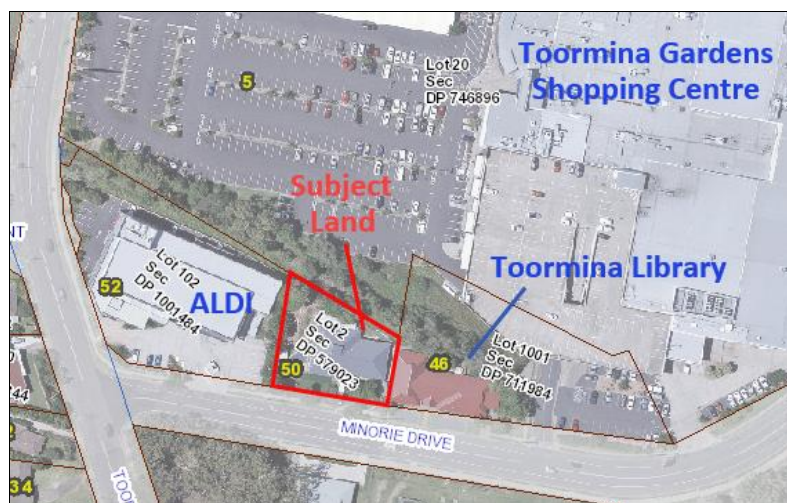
Toormina Gardens Shopping Centre

Lot 20
Sec
DP 746896

5

Subject Land

Toormina Library

NT

Lot 102
Sec
DP 1001484

52

ALDI

Lot 2
Sec
DP 579023

50

46

Lot 1001
Sec
DP 711984

44

MINORIE DRIVE

TOO

3 4